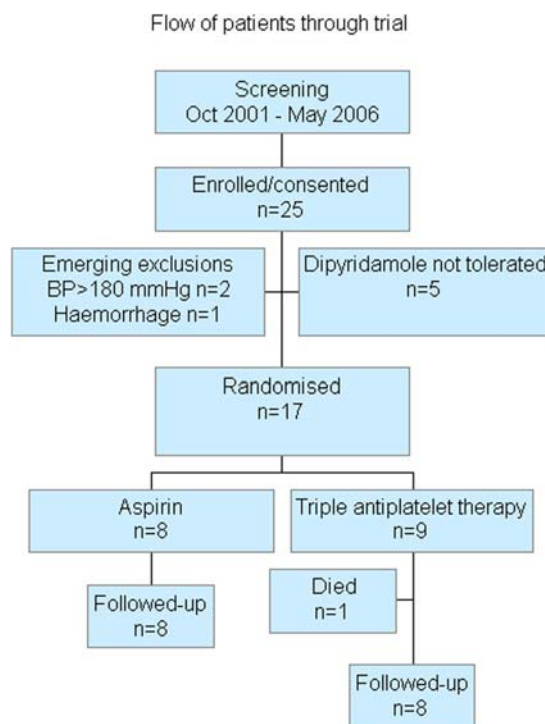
Flow of patients through trial

Screening
Oct 2001 - May 2006

Enrolled/consented
n=25

Emerging exclusions
BP>180 mmHg n=2
Haemorrhage n=1

Dipyridamole not tolerated
n=5

Randomised
n=17

Aspirin
n=8

Triple antiplatelet therapy
n=9

Followed-up
n=8

Died
n=1

Followed-up
n=8